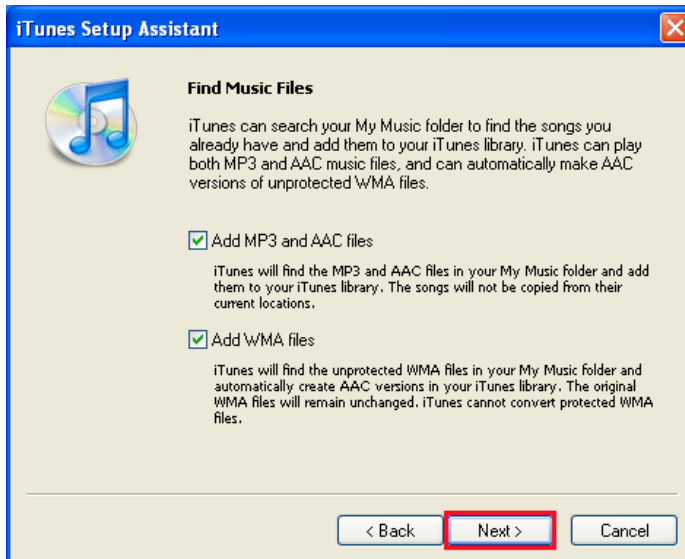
iTunes Setup Assistant

Find Music Files

iTunes can search your My Music folder to find the songs you already have and add them to your iTunes library. iTunes can play both MP3 and AAC music files, and can automatically make AAC versions of unprotected WMA files.

Add MP3 and AAC files

iTunes will find the MP3 and AAC files in your My Music folder and add them to your iTunes library. The songs will not be copied from their current locations.

Add WMA files

iTunes will find the unprotected WMA files in your My Music folder and automatically create AAC versions in your iTunes library. The original WMA files will remain unchanged. iTunes cannot convert protected WMA files.

< Back Next > Cancel